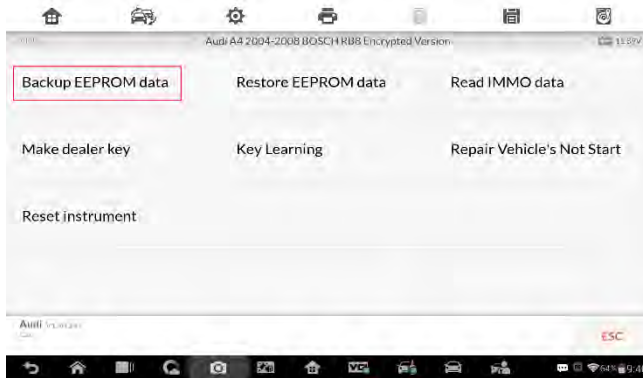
Audi A4 2004-2008 BOSCH RB8 Encrypted Version

11.89V

Backup EEPROM data

Restore EEPROM data

Read IMMO data

Make dealer key

Key Learning

Repair Vehicle's Not Start

Reset instrument

Audi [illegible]

ESC

VCI

64% 9:4